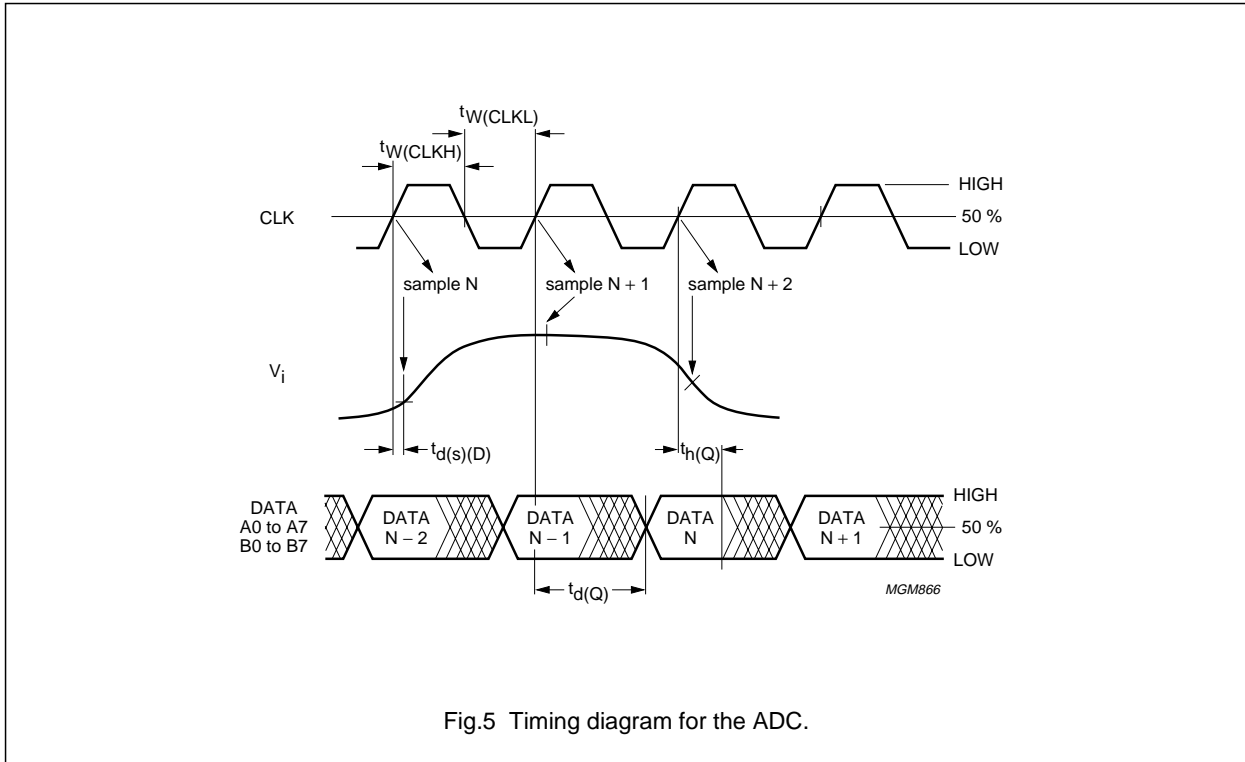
$t_{W(CLKL)}$
$t_{W(CLKH)}$
HIGH
CLK
50 %
LOW
sample N
sample N + 1
sample N + 2
$V_i$
$t_{d(s)(D)}$
$t_{h(Q)}$
DATA A0 to A7 B0 to B7
DATA N − 2
DATA N − 1
DATA N
DATA N + 1
HIGH
50 %
LOW
$t_{d(Q)}$
MGM866

Fig.5 Timing diagram for the ADC.